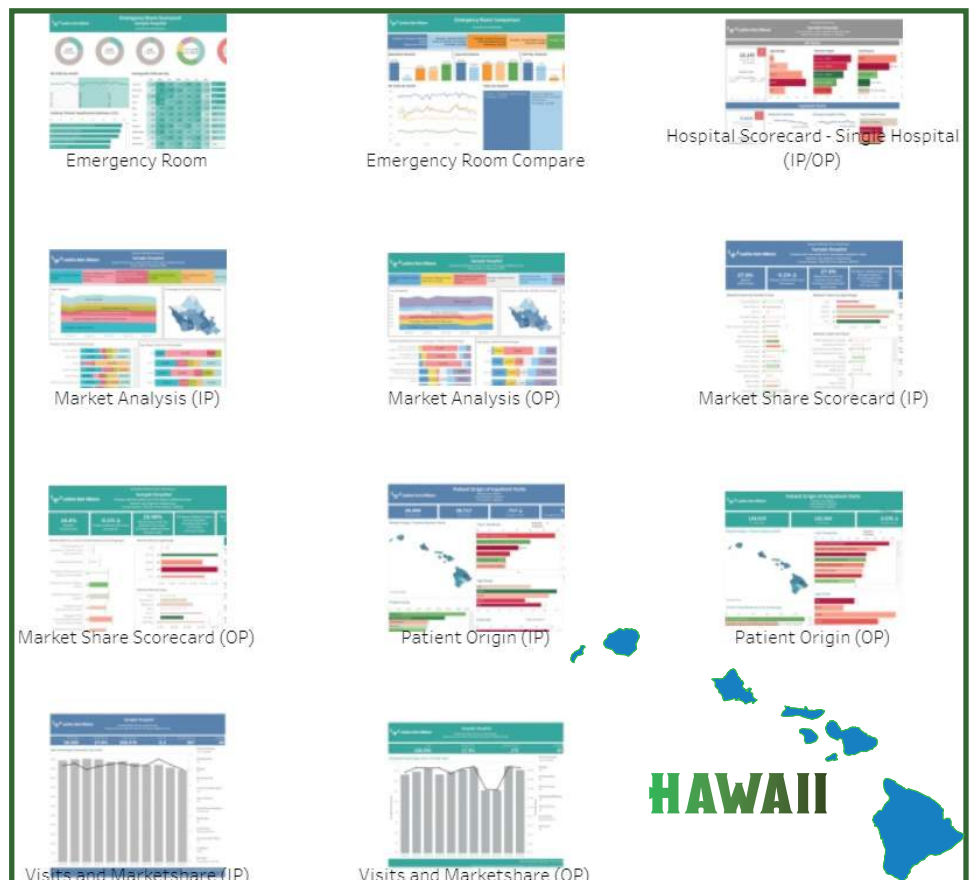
Emergency Room

Emergency Room Compare

Hospital Scorecard - Single Hospital (IP/OP)

Market Analysis (IP)

Market Analysis (OP)

Market Share Scorecard (IP)

Market Share Scorecard (OP)

Patient Origin (IP)

Patient Origin (OP)

Visits and Marketshare (IP)

Visits and Marketshare (OP)

HAWAII